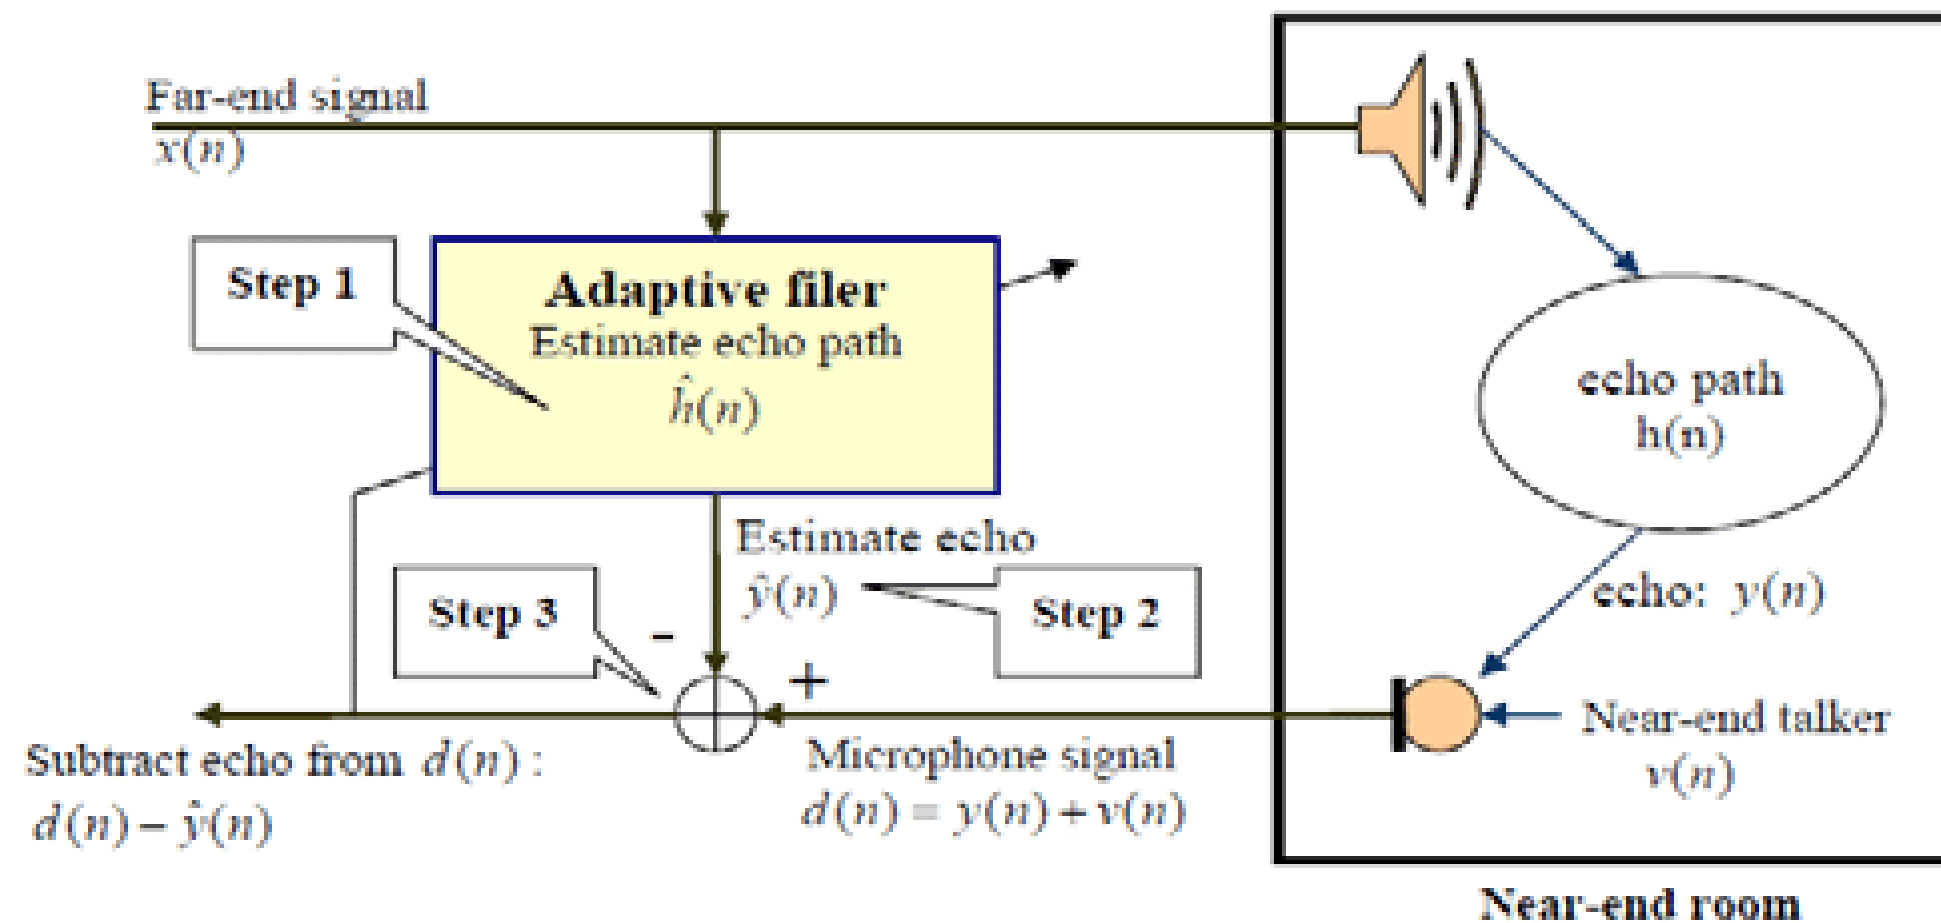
Far-end signal
$x(n)$

Step 1

Adaptive filer
Estimate echo path
$\hat{h}(n)$

echo path
h(n)

Estimate echo
$\hat{y}(n)$

Step 3

Step 2

-

+

echo: $y(n)$

Near-end talker
$v(n)$

Subtract echo from $d(n)$ :
$d(n)-\hat{y}(n)$

Microphone signal
$d(n)=y(n)+v(n)$

Near-end room